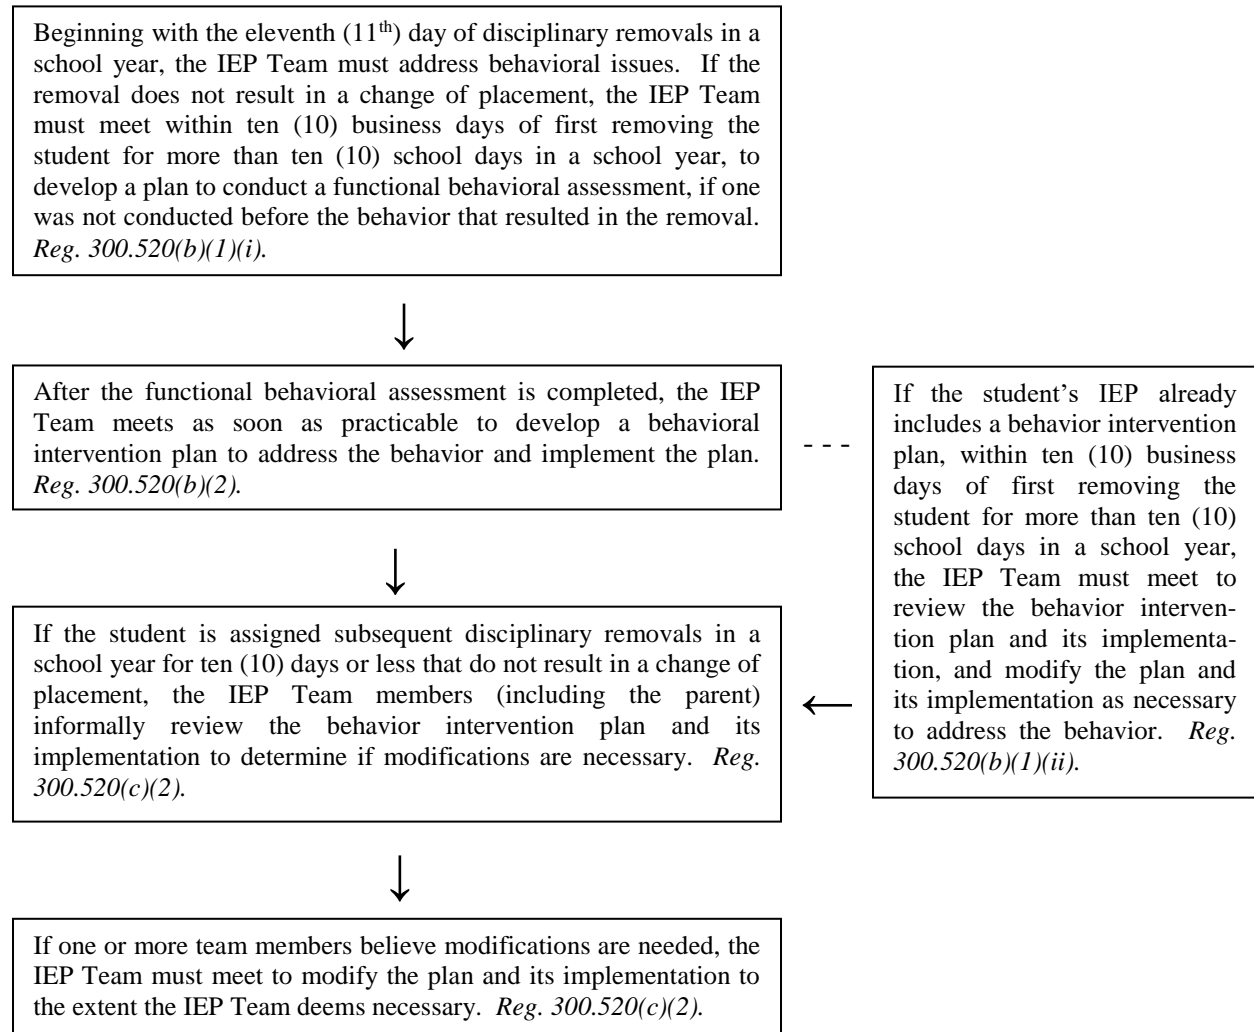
Beginning with the eleventh ($11^{th}$) day of disciplinary removals in a school year, the IEP Team must address behavioral issues. If the removal does not result in a change of placement, the IEP Team must meet within ten (10) business days of first removing the student for more than ten (10) school days in a school year, to develop a plan to conduct a functional behavioral assessment, if one was not conducted before the behavior that resulted in the removal. *Reg. 300.520(b)(1)(i).*

After the functional behavioral assessment is completed, the IEP Team meets as soon as practicable to develop a behavioral intervention plan to address the behavior and implement the plan. *Reg. 300.520(b)(2).*

If the student's IEP already includes a behavior intervention plan, within ten (10) business days of first removing the student for more than ten (10) school days in a school year, the IEP Team must meet to review the behavior intervention plan and its implementation, and modify the plan and its implementation as necessary to address the behavior. *Reg. 300.520(b)(1)(ii).*

If the student is assigned subsequent disciplinary removals in a school year for ten (10) days or less that do not result in a change of placement, the IEP Team members (including the parent) informally review the behavior intervention plan and its implementation to determine if modifications are necessary. *Reg. 300.520(c)(2).*

If one or more team members believe modifications are needed, the IEP Team must meet to modify the plan and its implementation to the extent the IEP Team deems necessary. *Reg. 300.520(c)(2).*